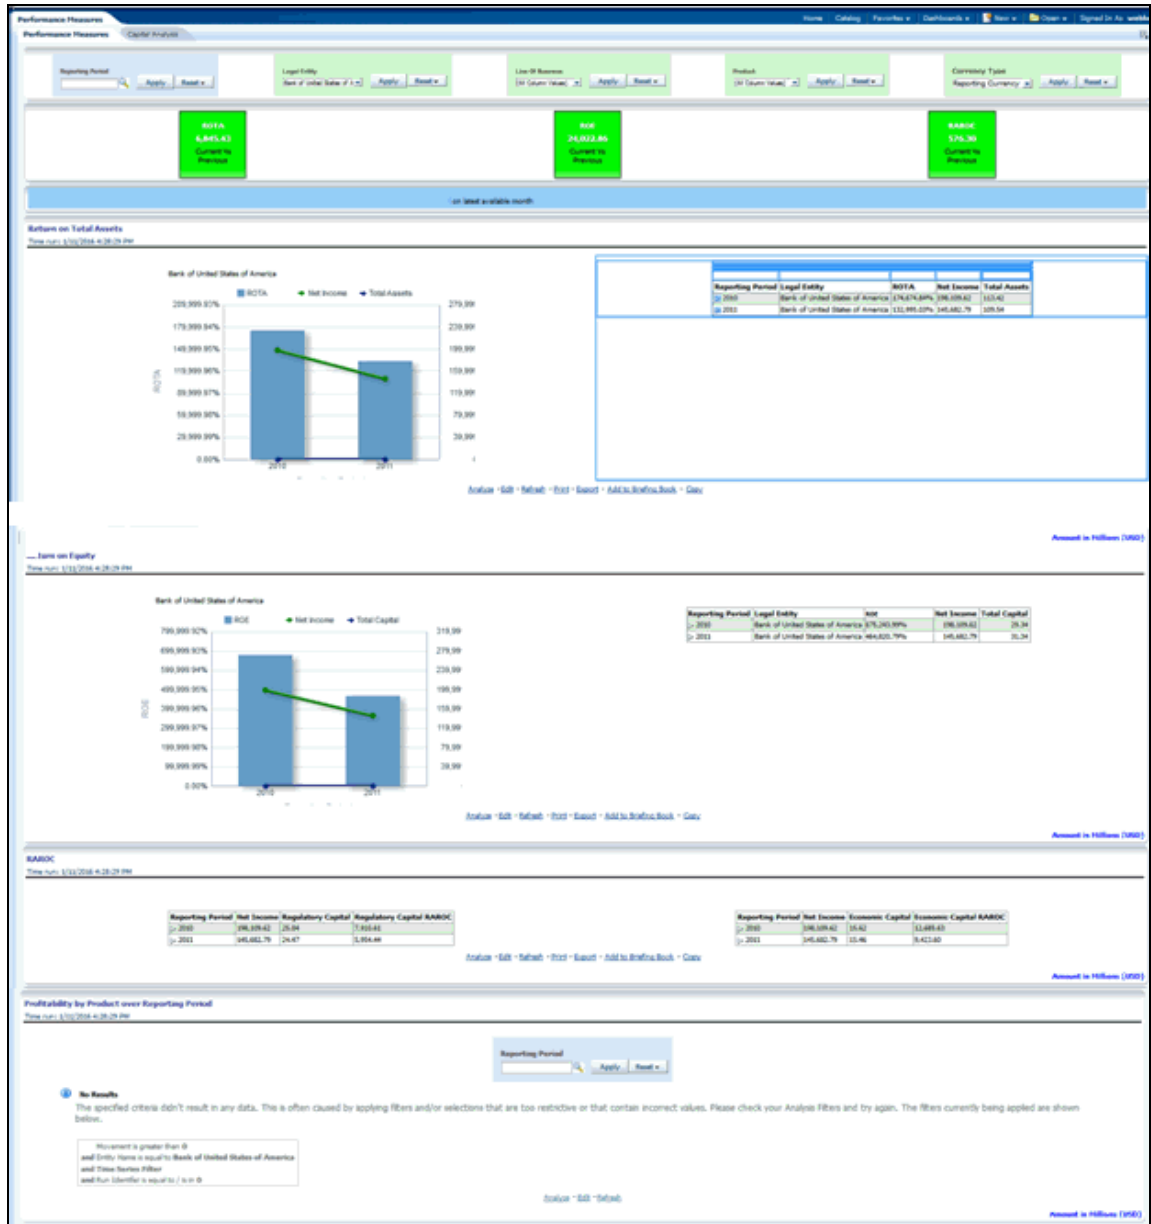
Performance Measures

Home | Catalog | Favorites | Dashboards | New | Open | Signed In As weblo

Performance Measures | Capital Analysis

Reporting Period
Apply | Reset

Legal Entity
Bank of United States of A
Apply | Reset

Line Of Business
(All Column Values)
Apply | Reset

Product
(All Column Values)
Apply | Reset

Currency Type
Reporting Currency
Apply | Reset

ROTA
6,845.43
Current Vs
Previous

ROE
24,023.86
Current Vs
Previous

RAROC
376.30
Current Vs
Previous

on latest available month

Return on Total Assets
Time run: 1/11/2016 4:28:29 PM

Bank of United States of America

ROTA | Net Income | Total Assets

209,999.93%
179,999.94%
149,999.95%
119,999.96%
89,999.97%
59,999.98%
29,999.99%
0.00%

279,99
239,99
199,99
159,99
119,99
79,99
39,99

ROTA

2010 | 2011

| Reporting Period | Legal Entity | ROTA | Net Income | Total Assets |
|---|---|---|---|---|
| 2010 | Bank of United States of America | 174,674.84% | 198,109.62 | 113.42 |
| 2011 | Bank of United States of America | 132,995.02% | 145,682.79 | 109.54 |

Analyze - Edit - Refresh - Print - Export - Add to Briefing Book - Copy

Amount in Millions (USD)

Return on Equity
Time run: 1/11/2016 4:28:29 PM

Bank of United States of America

ROE | Net Income | Total Capital

799,999.92%
699,999.93%
599,999.94%
499,999.95%
399,999.96%
299,999.97%
199,999.98%
99,999.99%
0.00%

319,99
279,99
239,99
199,99
159,99
119,99
79,99
39,99

ROE

2010 | 2011

| Reporting Period | Legal Entity | ROE | Net Income | Total Capital |
|---|---|---|---|---|
| 2010 | Bank of United States of America | 675,243.99% | 198,109.62 | 29.34 |
| 2011 | Bank of United States of America | 464,820.79% | 145,682.79 | 31.34 |

Analyze - Edit - Refresh - Print - Export - Add to Briefing Book - Copy

Amount in Millions (USD)

RAROC
Time run: 1/11/2016 4:28:29 PM

| Reporting Period | Net Income | Regulatory Capital | Regulatory Capital RAROC |
|---|---|---|---|
| 2010 | 198,109.62 | 25.04 | 7,910.41 |
| 2011 | 145,682.79 | 24.47 | 5,954.44 |

| Reporting Period | Net Income | Economic Capital | Economic Capital RAROC |
|---|---|---|---|
| 2010 | 198,109.62 | 16.62 | 11,685.63 |
| 2011 | 145,682.79 | 15.46 | 9,423.60 |

Analyze - Edit - Refresh - Print - Export - Add to Briefing Book - Copy

Amount in Millions (USD)

Profitability by Product over Reporting Period
Time run: 1/11/2016 4:28:29 PM

Reporting Period
Apply | Reset

No Results
The specified criteria didn't result in any data. This is often caused by applying filters and/or selections that are too restrictive or that contain incorrect values. Please check your Analysis Filters and try again. The filters currently being applied are shown below.

Movement is greater than 0
and Entity Name is equal to Bank of United States of America
and Time Series Filter
and Run Identifier is equal to / is in 0

Analyze - Edit - Refresh

Amount in Millions (USD)